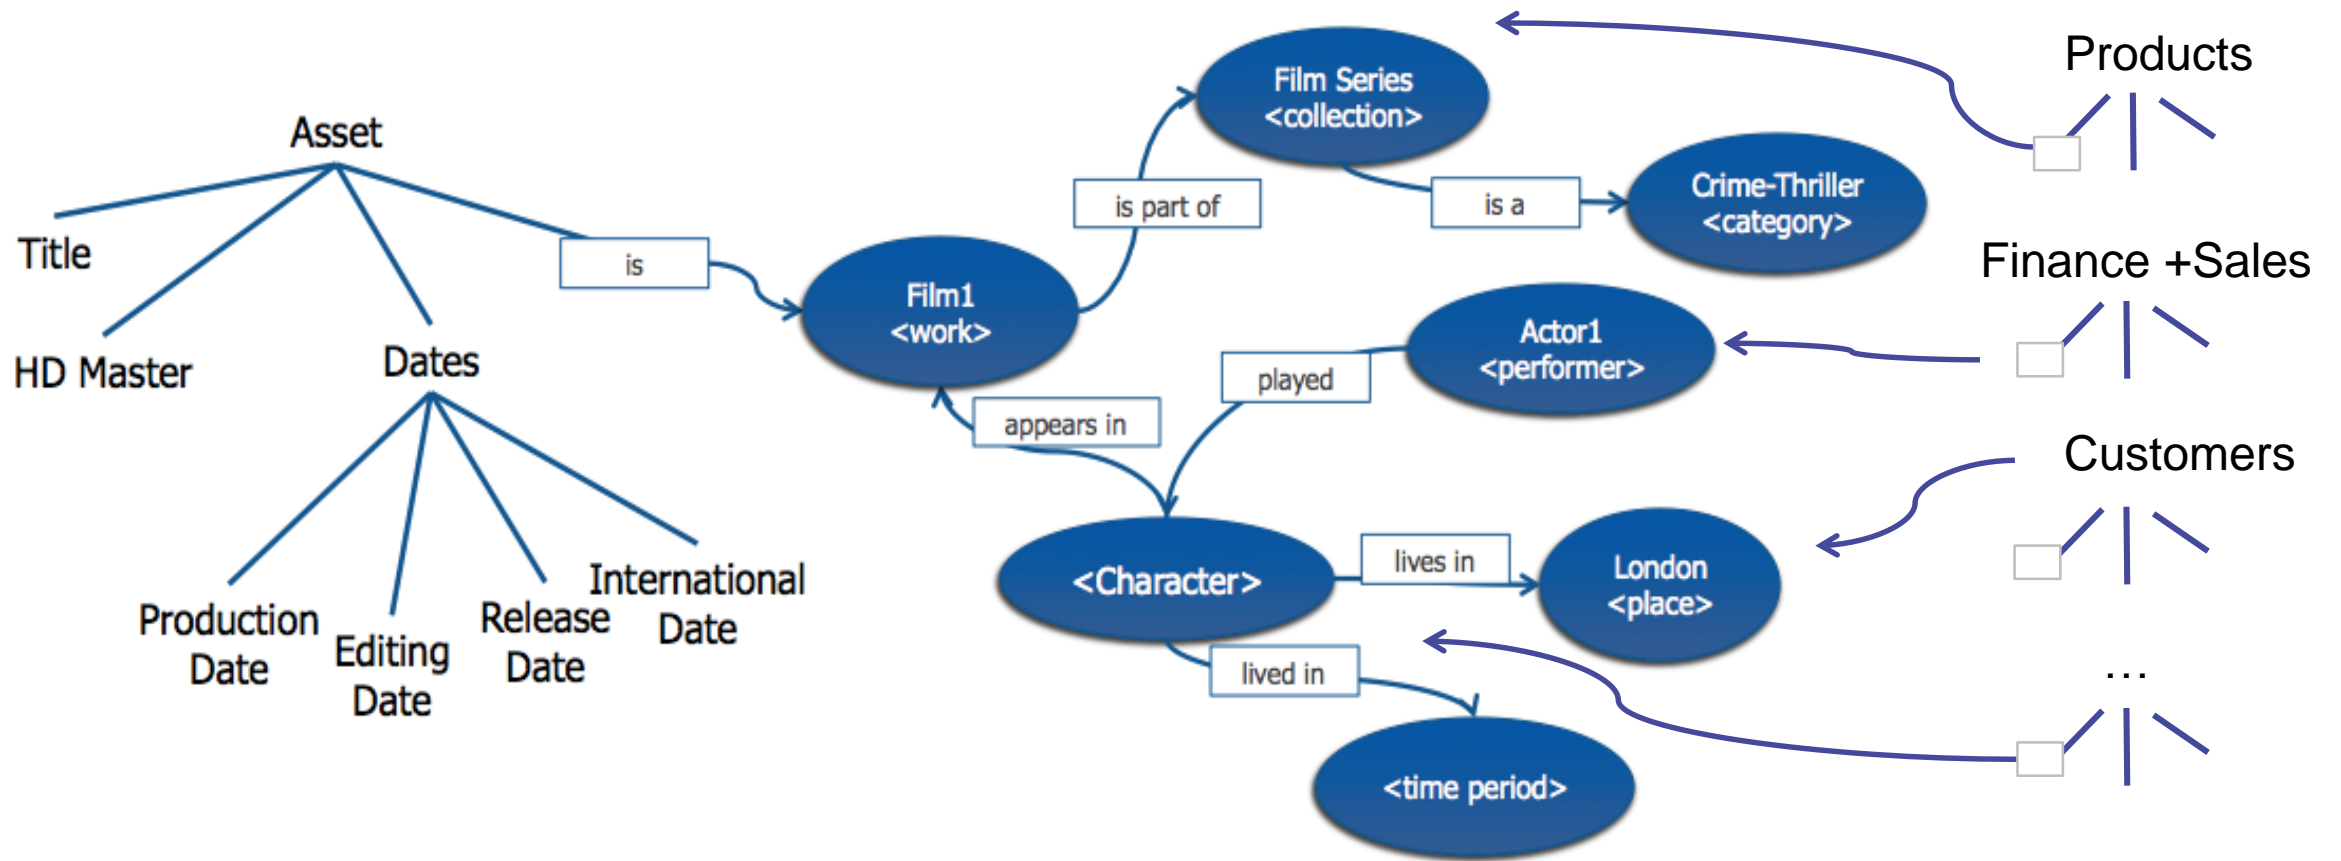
Asset

Title

HD Master

Dates

Production Date

Editing Date

Release Date

International Date

is

Film1 <work>

is part of

Film Series <collection>

is a

Crime-Thriller <category>

appears in

played

Actor1 <performer>

<Character>

lives in

London <place>

lived in

<time period>

Products

Finance +Sales

Customers

...